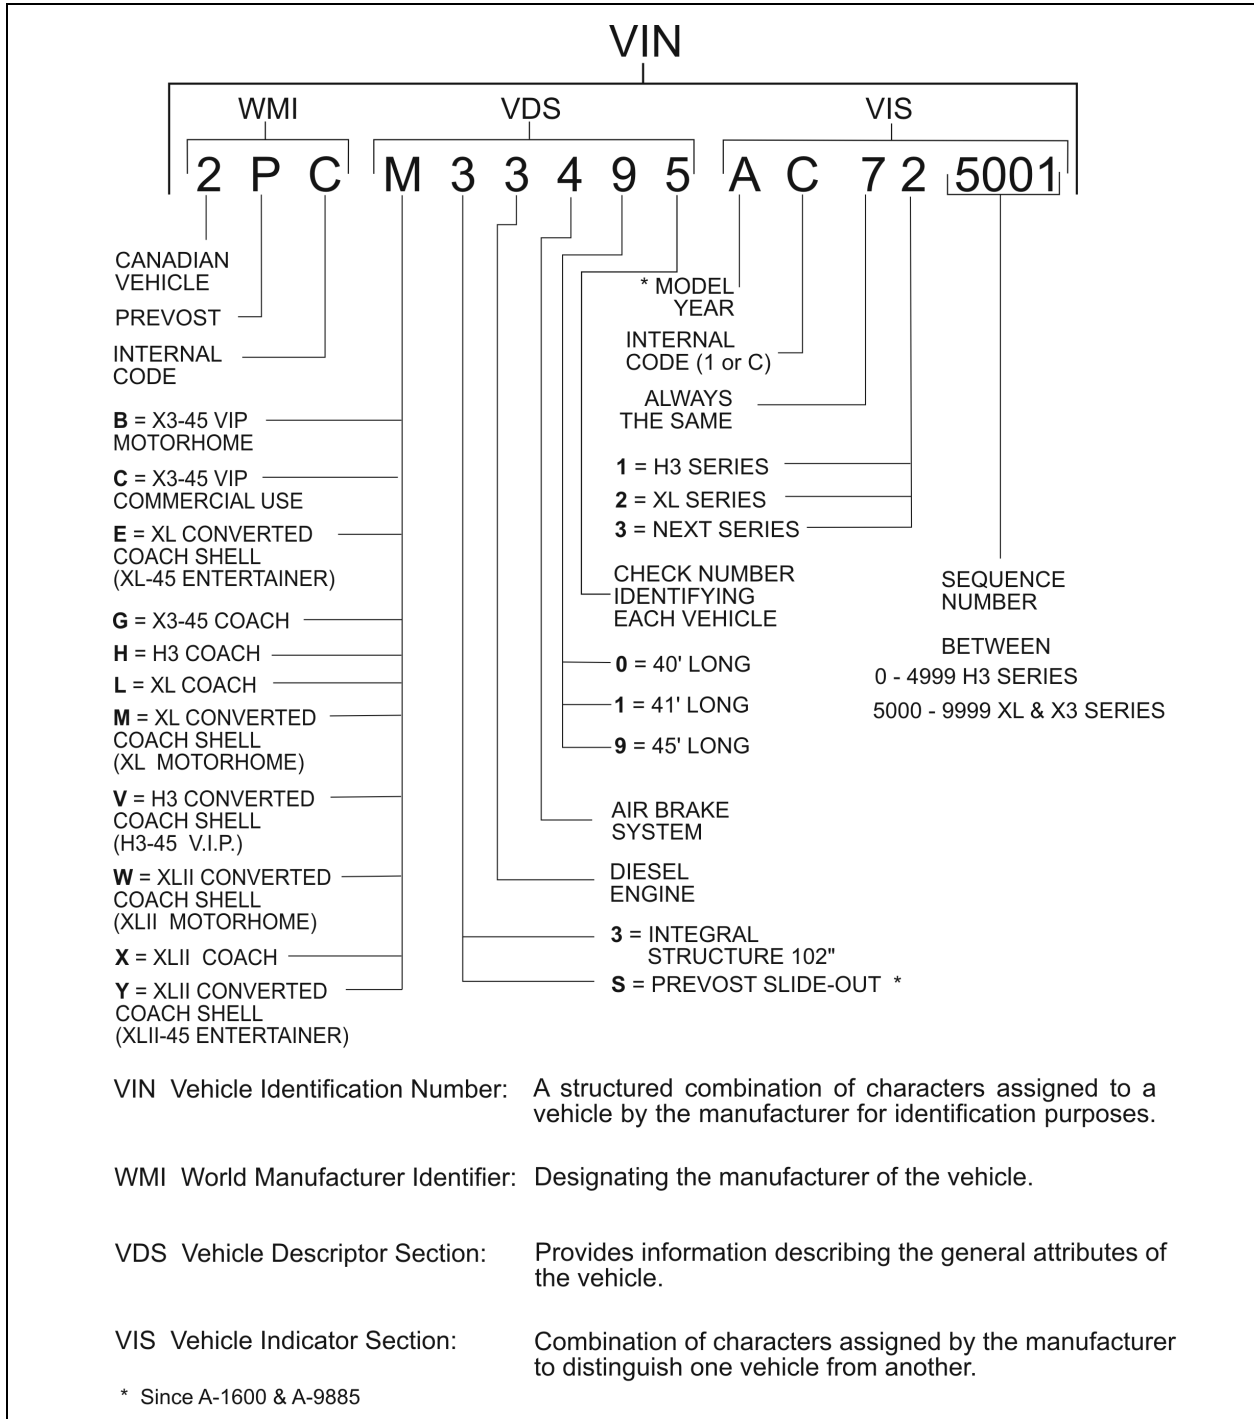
VIN

WMI VDS VIS

2 P C M 3 3 4 9 5 A C 7 2 5001

CANADIAN VEHICLE

PREVOST

INTERNAL CODE

**B** = X3-45 VIP MOTORHOME

**C** = X3-45 VIP COMMERCIAL USE

**E** = XL CONVERTED COACH SHELL (XL-45 ENTERTAINER)

**G** = X3-45 COACH

**H** = H3 COACH

**L** = XL COACH

**M** = XL CONVERTED COACH SHELL (XL MOTORHOME)

**V** = H3 CONVERTED COACH SHELL (H3-45 V.I.P.)

**W** = XLII CONVERTED COACH SHELL (XLII MOTORHOME)

**X** = XLII COACH

**Y** = XLII CONVERTED COACH SHELL (XLII-45 ENTERTAINER)

\* MODEL YEAR

INTERNAL CODE (1 or C)

ALWAYS THE SAME

**1** = H3 SERIES

**2** = XL SERIES

**3** = NEXT SERIES

CHECK NUMBER IDENTIFYING EACH VEHICLE

SEQUENCE NUMBER

BETWEEN
0 - 4999 H3 SERIES
5000 - 9999 XL & X3 SERIES

**0** = 40' LONG

**1** = 41' LONG

**9** = 45' LONG

AIR BRAKE SYSTEM

DIESEL ENGINE

**3** = INTEGRAL STRUCTURE 102"

**S** = PREVOST SLIDE-OUT \*

VIN Vehicle Identification Number: A structured combination of characters assigned to a vehicle by the manufacturer for identification purposes.

WMI World Manufacturer Identifier: Designating the manufacturer of the vehicle.

VDS Vehicle Descriptor Section: Provides information describing the general attributes of the vehicle.

VIS Vehicle Indicator Section: Combination of characters assigned by the manufacturer to distinguish one vehicle from another.

\* Since A-1600 & A-9885